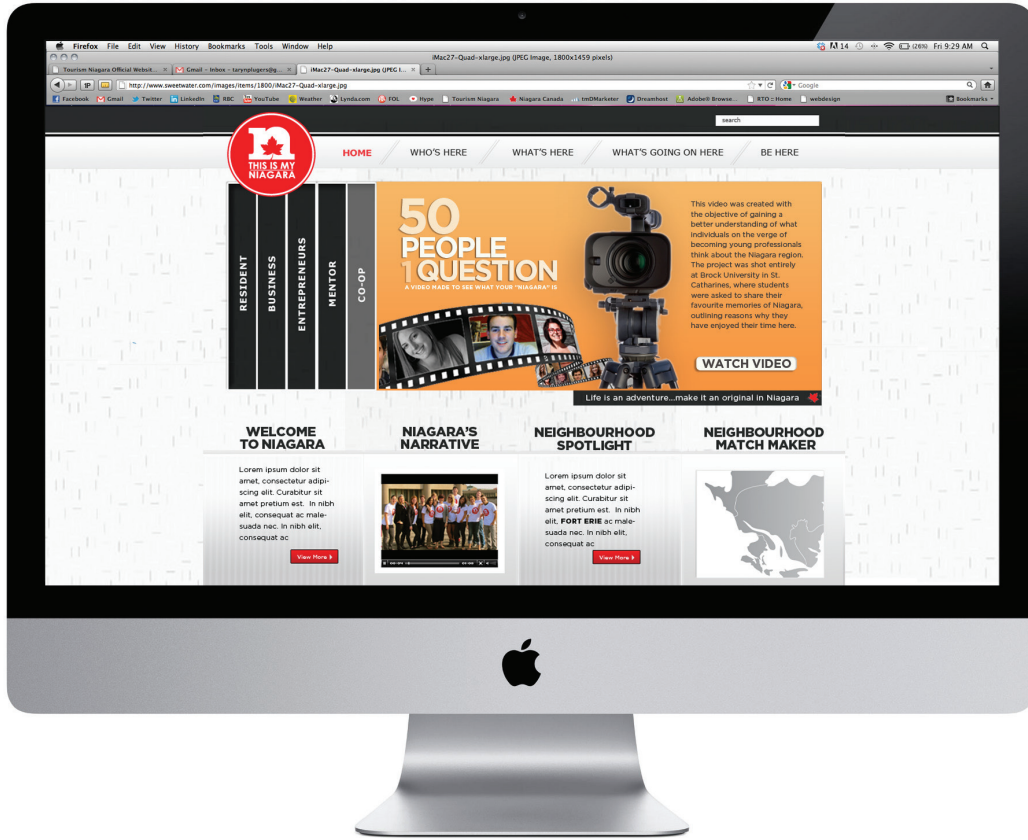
Firefox File Edit View History Bookmarks Tools Window Help
14 (26%) Fri 9:29 AM
iMac27-Quad-xlarge.jpg (JPEG Image, 1800x1459 pixels)
Tourism Niagara Official Websit... × Gmail - Inbox - tarynplugers@g... × iMac27-Quad-xlarge.jpg (JPEG I... × +
http://www.sweetwater.com/images/items/1800/iMac27-Quad-xlarge.jpg
Google
Facebook Gmail Twitter LinkedIn RBC YouTube Weather Lynda.com FOL Hype Tourism Niagara Niagara Canada tmDMarketer Dreamhost Adobe® Browse... RTO :: Home webdesign Bookmarks

search

THIS IS MY NIAGARA

HOME WHO'S HERE WHAT'S HERE WHAT'S GOING ON HERE BE HERE

RESIDENT
BUSINESS
ENTREPRENEURS
MENTOR
CO-OP

50 PEOPLE 1 QUESTION
A VIDEO MADE TO SEE WHAT YOUR "NIAGARA" IS

This video was created with the objective of gaining a better understanding of what individuals on the verge of becoming young professionals think about the Niagara region. The project was shot entirely at Brock University in St. Catharines, where students were asked to share their favourite memories of Niagara, outlining reasons why they have enjoyed their time here.

WATCH VIDEO

Life is an adventure...make it an original in Niagara

WELCOME TO NIAGARA
Lorem ipsum dolor sit amet, consectetur adipiscing elit. Curabitur sit amet pretium est. In nibh elit, consequat ac malesuada nec. In nibh elit, consequat ac
View More

NIAGARA'S NARRATIVE

NEIGHBOURHOOD SPOTLIGHT
Lorem ipsum dolor sit amet, consectetur adipiscing elit. Curabitur sit amet pretium est. In nibh elit, FORT ERIE ac malesuada nec. In nibh elit, consequat ac
View More

NEIGHBOURHOOD MATCH MAKER